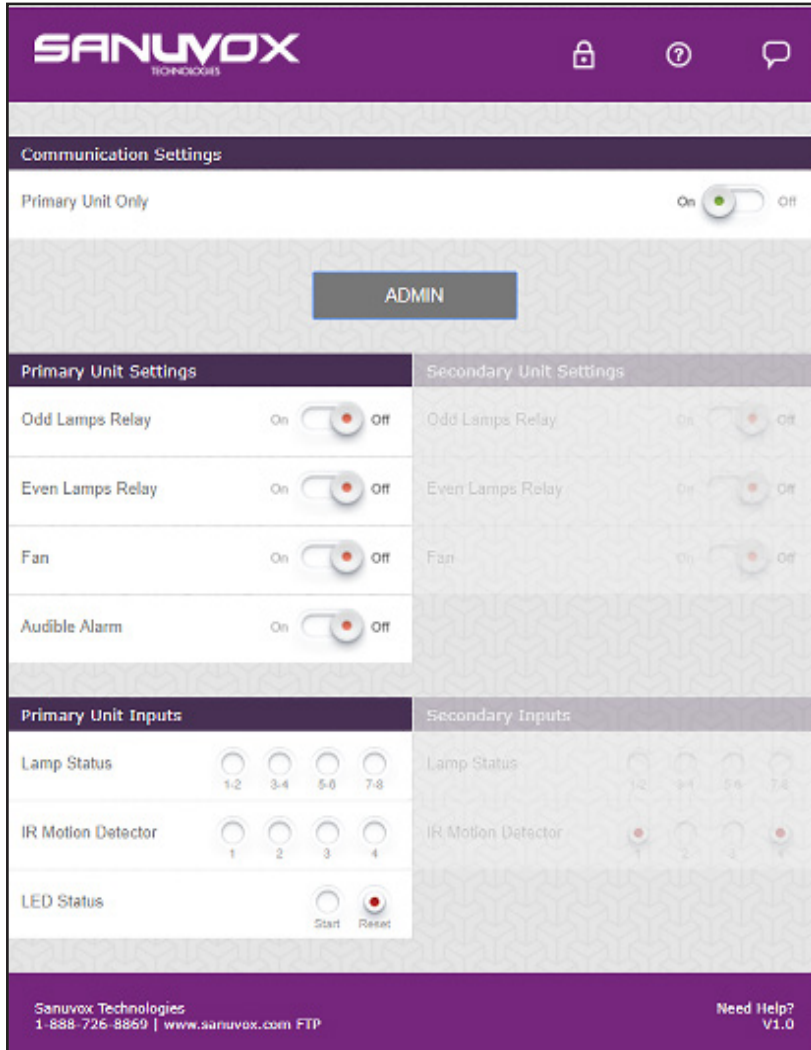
SANUVOX
TECHNOLOGIES

Communication Settings

Primary Unit Only On Off

ADMIN

Primary Unit Settings

Odd Lamps Relay On Off

Even Lamps Relay On Off

Fan On Off

Audible Alarm On Off

Secondary Unit Settings

Odd Lamps Relay On Off

Even Lamps Relay On Off

Fan On Off

Primary Unit Inputs

Lamp Status 1-2 3-4 5-6 7-8

IR Motion Detector 1 2 3 4

LED Status Start Reset

Secondary Inputs

Lamp Status 1-2 3-4 5-6 7-8

IR Motion Detector 1 2 3 4

Sanuvox Technologies
1-888-726-8869 | www.sanuvox.com FTP

Need Help?
V1.0